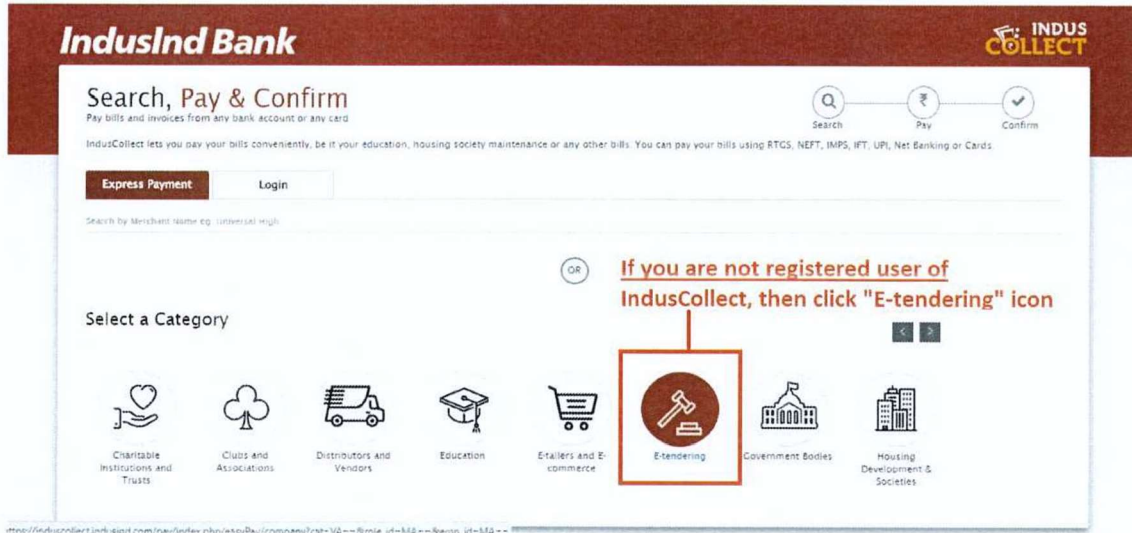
IndusInd Bank

INDUS COLLECT

Search, Pay & Confirm
Pay bills and invoices from any bank account or any card

Search Pay Confirm

IndusCollect lets you pay your bills conveniently, be it your education, housing society maintenance or any other bills. You can pay your bills using RTGS, NEFT, IMPS, IFT, UPI, Net Banking or Cards.

Express Payment Login

Search by Merchant Name eg. Universal High

OR

If you are not registered user of IndusCollect, then click "E-tendering" icon

Select a Category

Charitable Institutions and Trusts

Clubs and Associations

Distributors and Vendors

Education

E-tailers and E-commerce

E-tendering

Government Bodies

Housing Development & Societies

https://induscollect.indusind.com/pay/index.php/easyPay/company?cat=VA==&role_id=MA==&euro_id=MA==